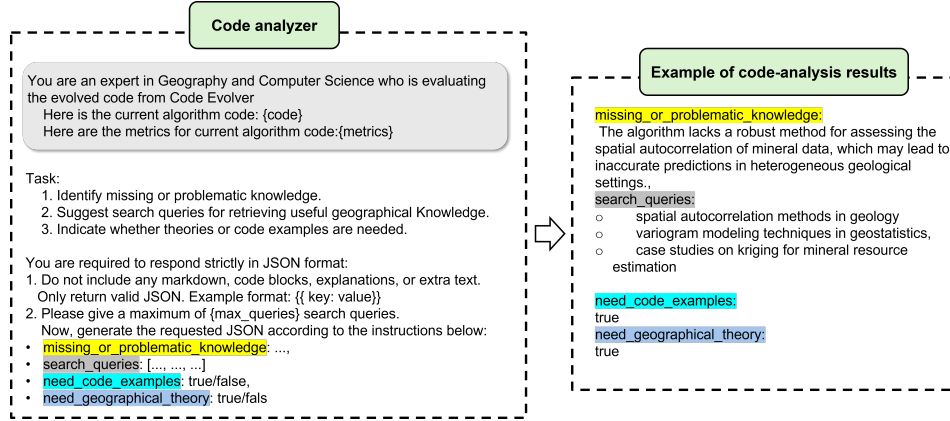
Code analyzer

You are an expert in Geography and Computer Science who is evaluating the evolved code from Code Evolver
Here is the current algorithm code: {code}
Here are the metrics for current algorithm code:{metrics}

Task:
1. Identify missing or problematic knowledge.
2. Suggest search queries for retrieving useful geographical Knowledge.
3. Indicate whether theories or code examples are needed.

You are required to respond strictly in JSON format:
1. Do not include any markdown, code blocks, explanations, or extra text. Only return valid JSON. Example format: {{ key: value}}
2. Please give a maximum of {max_queries} search queries.
Now, generate the requested JSON according to the instructions below:
• missing_or_problematic_knowledge: ...,
• search_queries: [..., ..., ...]
• need_code_examples: true/false,
• need_geographical_theory: true/fals

Example of code-analysis results

missing_or_problematic_knowledge:
The algorithm lacks a robust method for assessing the spatial autocorrelation of mineral data, which may lead to inaccurate predictions in heterogeneous geological settings.,
search_queries:
○ spatial autocorrelation methods in geology
○ variogram modeling techniques in geostatistics,
○ case studies on kriging for mineral resource estimation

need_code_examples:
true
need_geographical_theory:
true